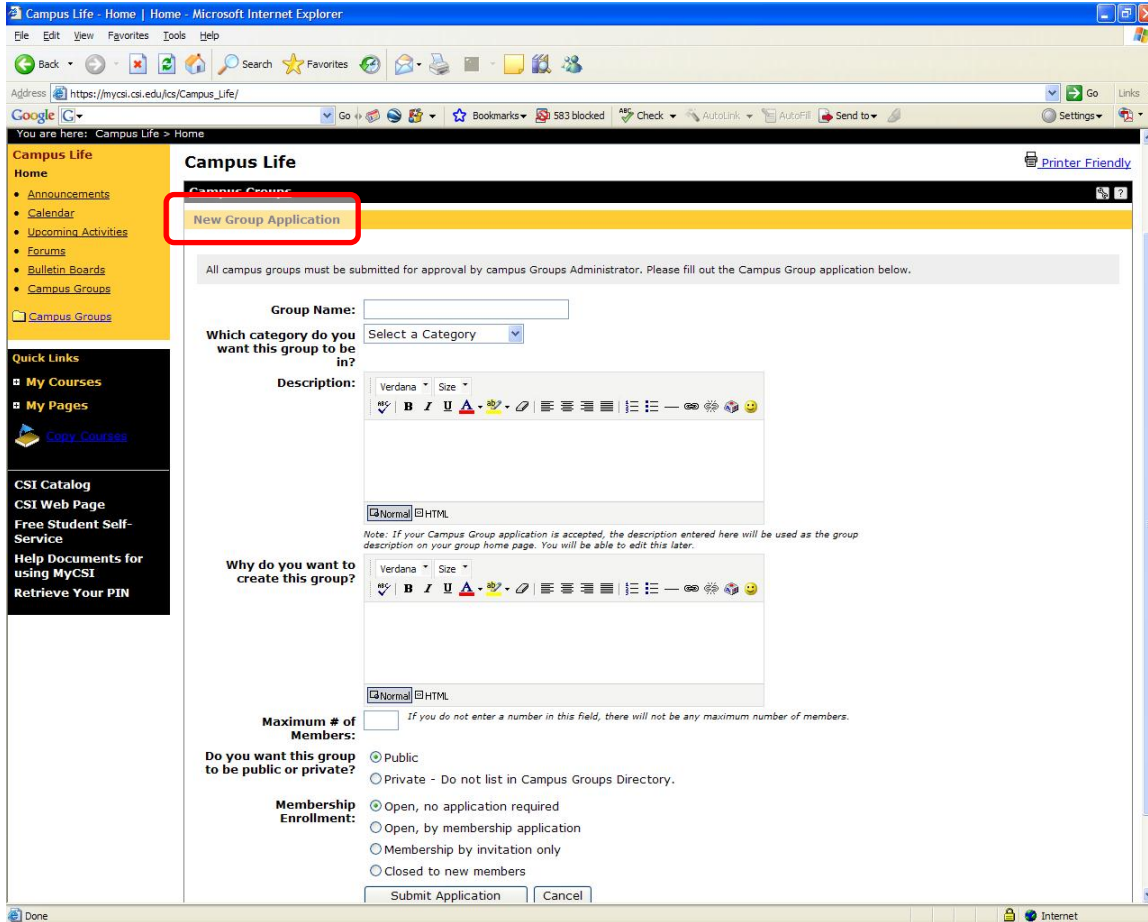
Campus Life - Home | Home - Microsoft Internet Explorer

File Edit View Favorites Tools Help

Back Search Favorites

Address https://mycsi.csi.edu/ics/Campus_Life/ Go Links

Google G- Go Bookmarks 583 blocked Check AutoLink AutoFill Send to Settings

You are here: Campus Life > Home

Campus Life
Home
• Announcements
• Calendar
• Upcoming Activities
• Forums
• Bulletin Boards
• Campus Groups

Campus Groups

Quick Links
My Courses
My Pages
Copy Courses

CSI Catalog
CSI Web Page
Free Student Self-Service
Help Documents for using MyCSI
Retrieve Your PIN

Campus Life

Printer Friendly

Campus Groups

New Group Application

All campus groups must be submitted for approval by campus Groups Administrator. Please fill out the Campus Group application below.

Group Name:

Which category do you want this group to be in? Select a Category

Description: Verdana Size B I U A

Normal HTML

Note: If your Campus Group application is accepted, the description entered here will be used as the group description on your group home page. You will be able to edit this later.

Why do you want to create this group? Verdana Size B I U A

Normal HTML

Maximum # of Members: If you do not enter a number in this field, there will not be any maximum number of members.

Do you want this group to be public or private?
Public
Private - Do not list in Campus Groups Directory.

Membership Enrollment:
Open, no application required
Open, by membership application
Membership by invitation only
Closed to new members

Submit Application Cancel

Done Internet